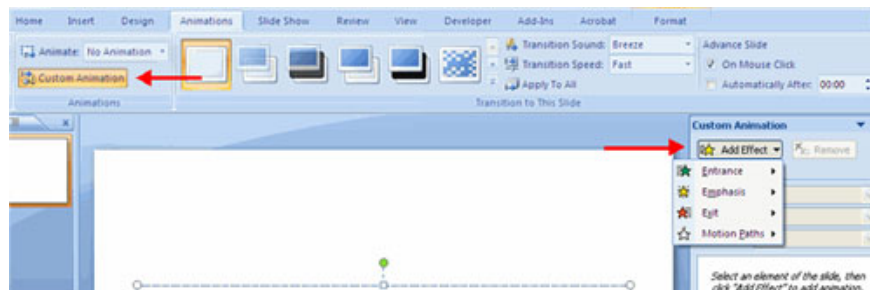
Home Insert Design Animations Slide Show Review View Developer Add-Ins Acrobat Format

Animate: No Animation

Custom Animation

Animations

Transition Sound: Breeze

Transition Speed: Fast

Apply To All

Transition to This Slide

Advance Slide

On Mouse Click

Automatically After: 00:00

Custom Animation

Add Effect

Remove

Entrance

Emphasis

Exit

Motion Paths

Select an element of the slide, then click "Add Effect" to add animation.